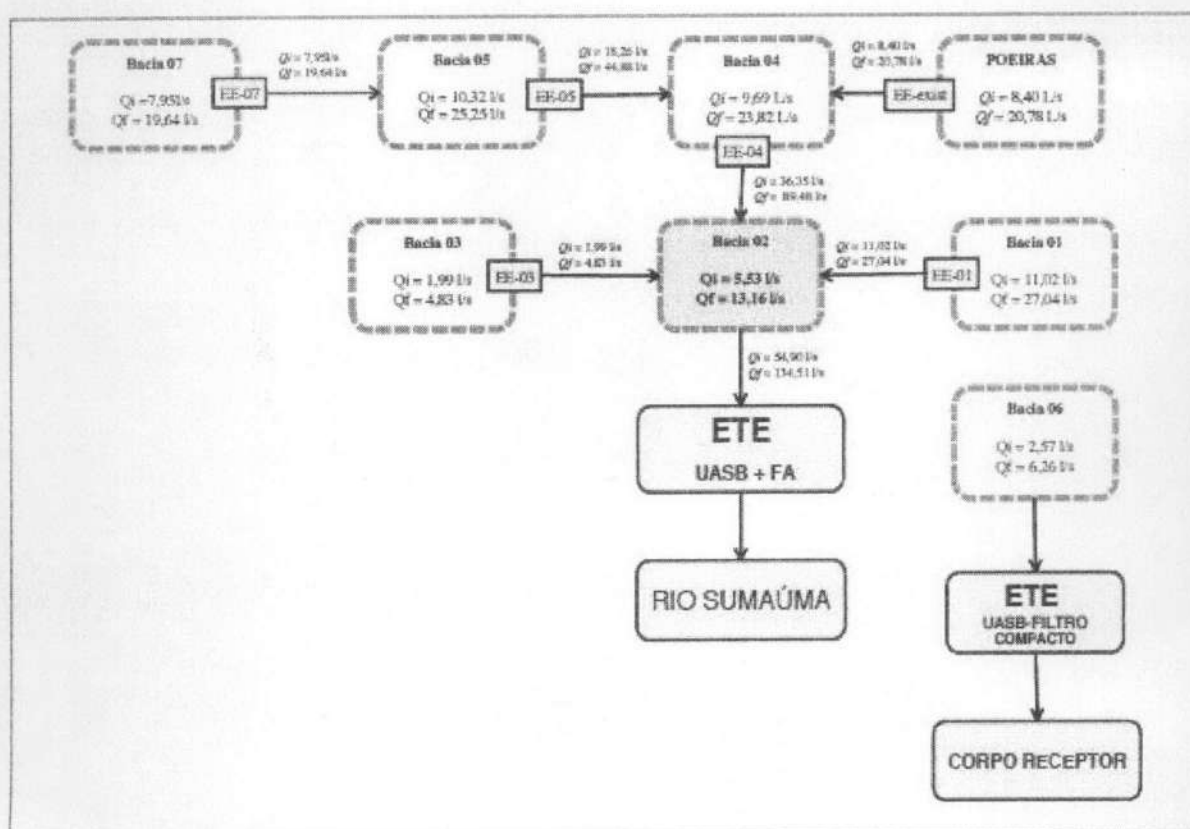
Bacia 07

Qi =7,95l/s
Qf = 19,64 l/s

EE-07

Qi = 7,95l/s
Qf = 19,64 l/s

Bacia 05

Qi = 10,32 l/s
Qf = 25,25 l/s

EE-05

Qi = 18,26 l/s
Qf = 44,88 l/s

Bacia 04

Qi = 9,69 L/s
Qf = 23,82 L/s

EE-04

Qi = 8,40 l/s
Qf = 20,78 l/s

EE-exist

POEIRAS

Qi = 8,40 L/s
Qf = 20,78 L/s

Qi = 36,35 l/s
Qf = 89,48 l/s

Bacia 03

Qi = 1,99 l/s
Qf = 4,83 l/s

EE-03

Qi = 1,99 l/s
Qf = 4,83 l/s

Bacia 02

Qi = 5,53 l/s
Qf = 13,16 l/s

Qi = 11,02 l/s
Qf = 27,04 l/s

EE-01

Bacia 01

Qi = 11,02 l/s
Qf = 27,04 l/s

Qi = 54,90 l/s
Qf = 134,51 l/s

ETE
UASB + FA

RIO SUMAÚMA

Bacia 06

Qi = 2,57 l/s
Qf = 6,26 l/s

ETE
UASB-FILTRO COMPACTO

CORPO RECEPTOR